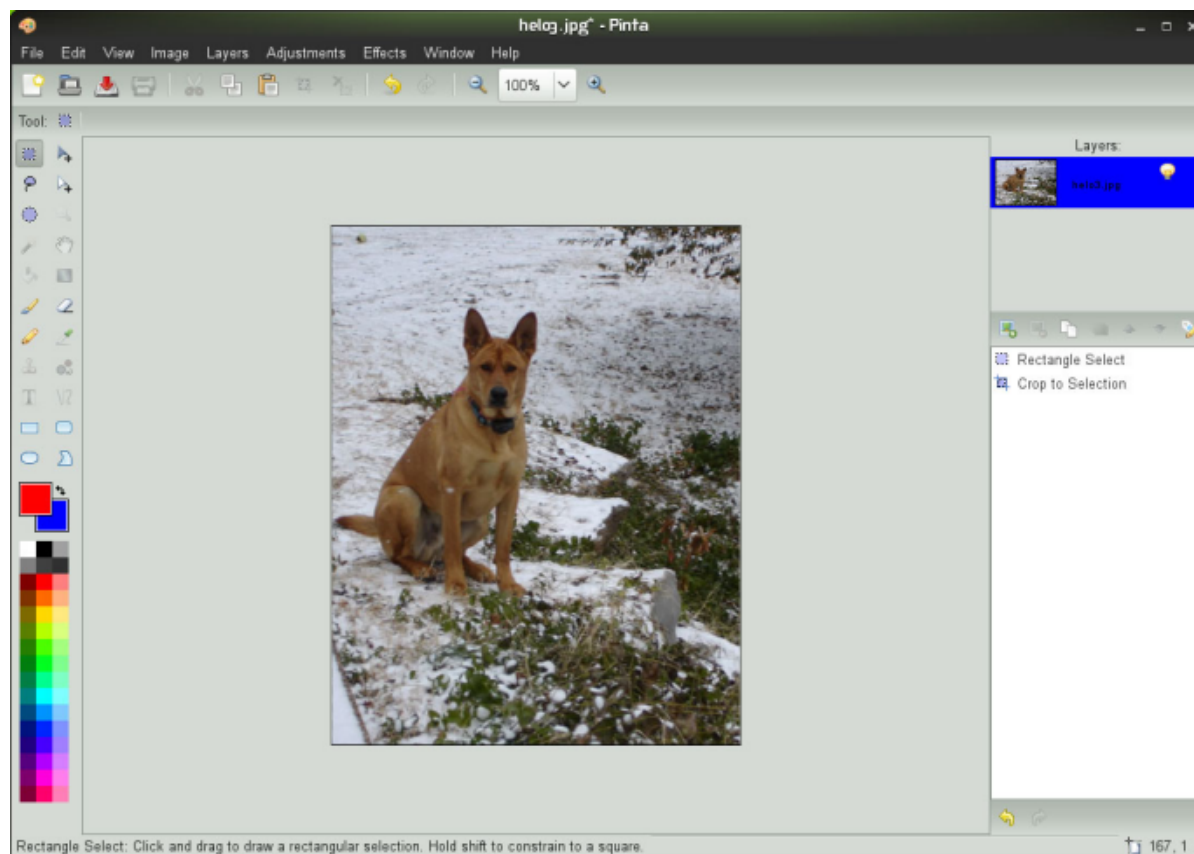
helo3.jpg* - Pinta

File Edit View Image Layers Adjustments Effects Window Help

100%

Tool:

Layers:

helo3.jpg

Rectangle Select
Crop to Selection

Rectangle Select: Click and drag to draw a rectangular selection. Hold shift to constrain to a square.

167, 1